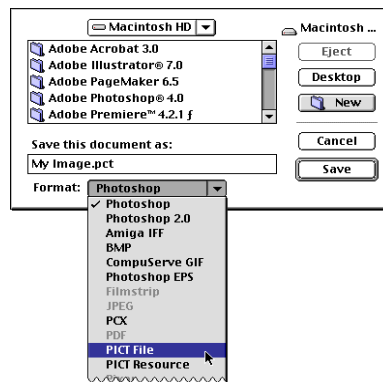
Macintosh HD

Macintosh ...

Adobe Acrobat 3.0
Adobe Illustrator® 7.0
Adobe PageMaker 6.5
Adobe Photoshop® 4.0
Adobe Premiere™ 4.2.1 ƒ

Eject
Desktop
New

Save this document as:
My Image.pct

Cancel
Save

Format: Photoshop

✓ Photoshop
Photoshop 2.0
Amiga IFF
BMP
CompuServe GIF
Photoshop EPS
Filmstrip
JPEG
PCX
PDF
PICT File
PICT Resource